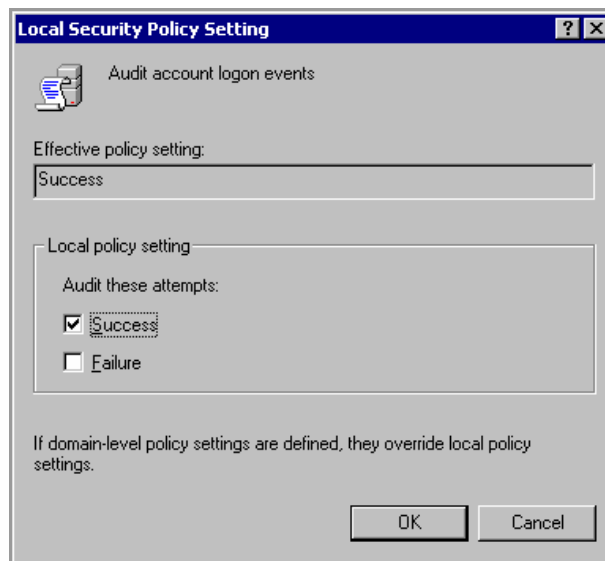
Local Security Policy Setting

?

X

Audit account logon events

Effective policy setting:

Success

Local policy setting

Audit these attempts:

Success

Failure

If domain-level policy settings are defined, they override local policy settings.

OK

Cancel